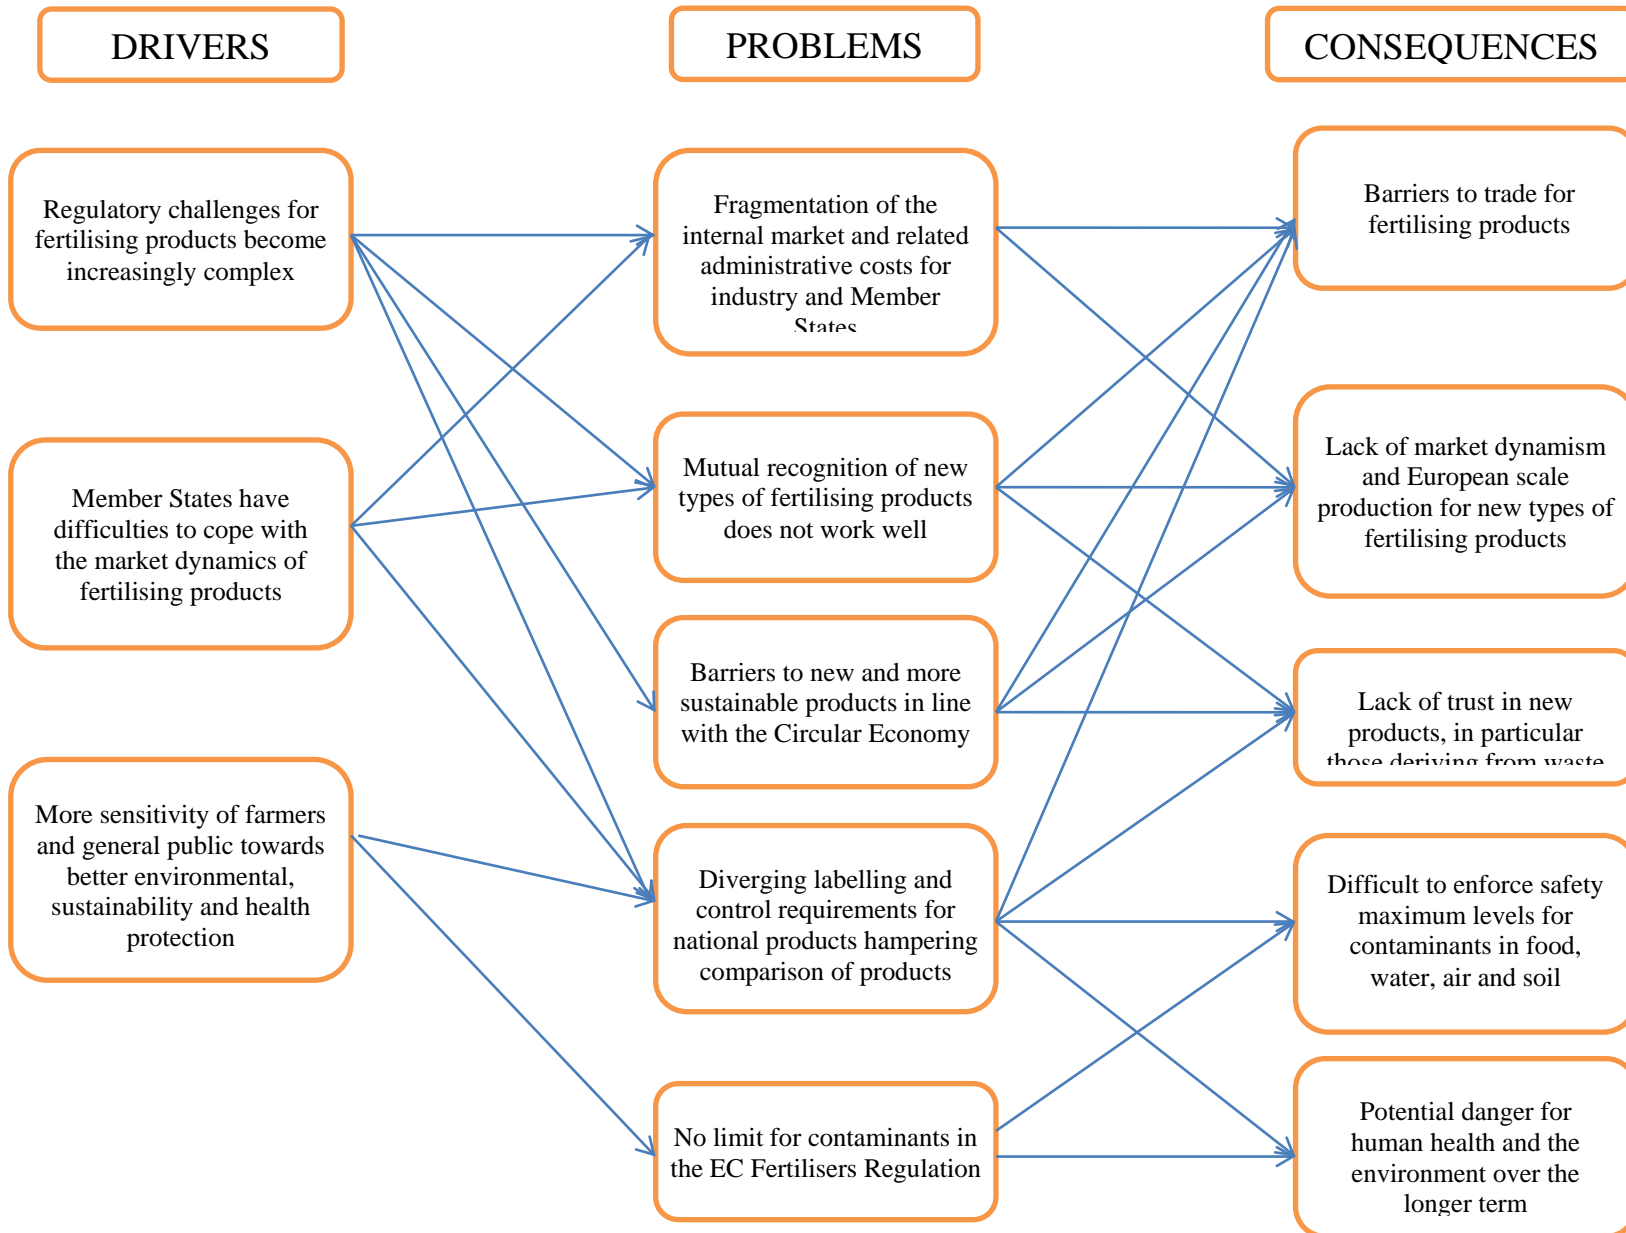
DRIVERS

PROBLEMS

CONSEQUENCES

Regulatory challenges for fertilising products become increasingly complex

Member States have difficulties to cope with the market dynamics of fertilising products

More sensitivity of farmers and general public towards better environmental, sustainability and health protection

Fragmentation of the internal market and related administrative costs for industry and Member States

Mutual recognition of new types of fertilising products does not work well

Barriers to new and more sustainable products in line with the Circular Economy

Diverging labelling and control requirements for national products hampering comparison of products

No limit for contaminants in the EC Fertilisers Regulation

Barriers to trade for fertilising products

Lack of market dynamism and European scale production for new types of fertilising products

Lack of trust in new products, in particular those deriving from waste

Difficult to enforce safety maximum levels for contaminants in food, water, air and soil

Potential danger for human health and the environment over the longer term